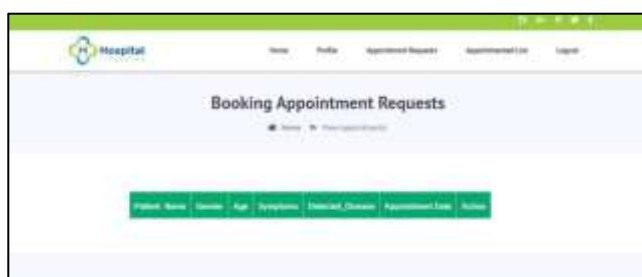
Hospital

Home Profile Appointment Requests Appointment List Logout

Booking Appointment Requests

Home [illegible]

| Patient_Name | Gender | Age | Symptoms | Detected_Disease | Appointment Date | Action |
|---|---|---|---|---|---|---|